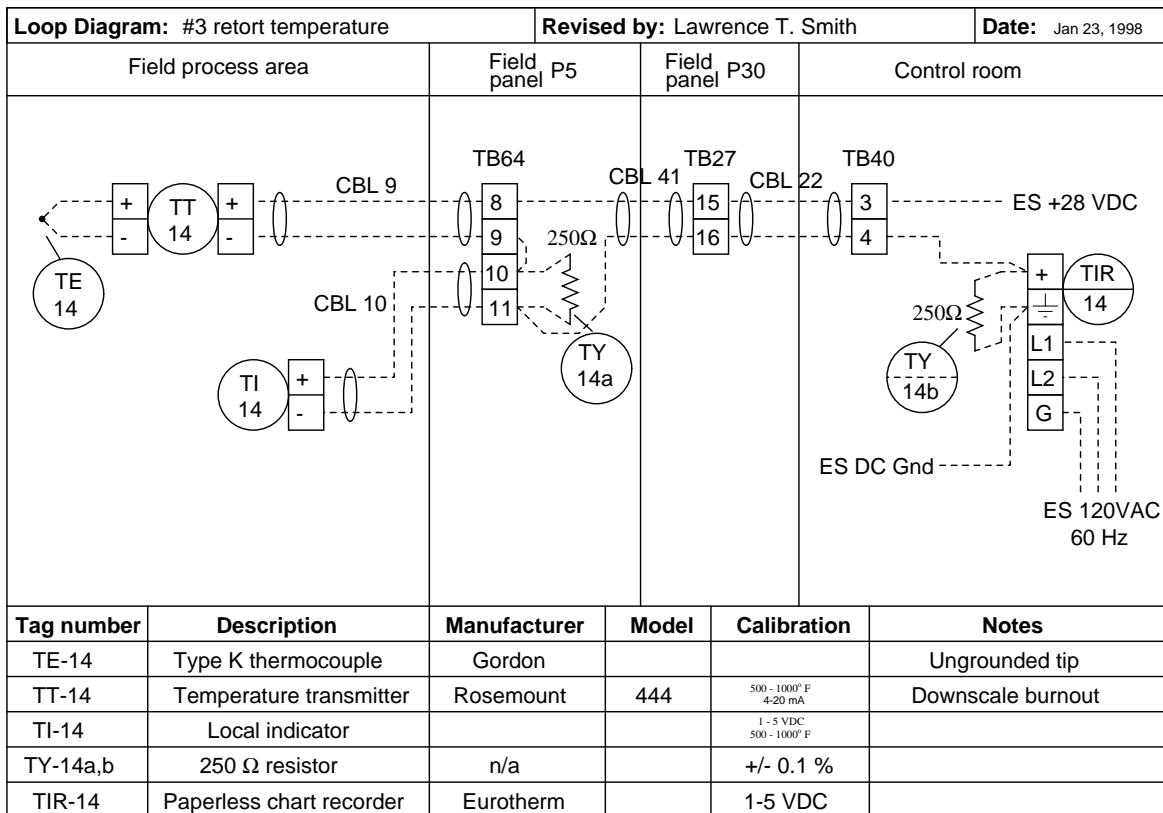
Loop Diagram: #3 retort temperature | Revised by: Lawrence T. Smith | Date: Jan 23, 1998

Field process area

Field panel P5

Field panel P30

Control room

TB64

TB27

TB40

CBL 9

CBL 41

CBL 22

ES +28 VDC

+
-
TT
14
+
-

TE
14

8
9
10
11

$250\Omega$

CBL 10

TY
14a

15
16

3
4

+
TIR
14

$250\Omega$

TY
14b

L1
L2
G

TI
14
+
-

ES DC Gnd

ES 120VAC
60 Hz

| Tag number | Description | Manufacturer | Model | Calibration | Notes |
|---|---|---|---|---|---|
| TE-14 | Type K thermocouple | Gordon | | | Ungrounded tip |
| TT-14 | Temperature transmitter | Rosemount | 444 | 500 - 1000° F 4-20 mA | Downscale burnout |
| TI-14 | Local indicator | | | 1 - 5 VDC 500 - 1000° F | |
| TY-14a,b | 250 $\Omega$ resistor | n/a | | +/- 0.1 % | |
| TIR-14 | Paperless chart recorder | Eurotherm | | 1-5 VDC | |